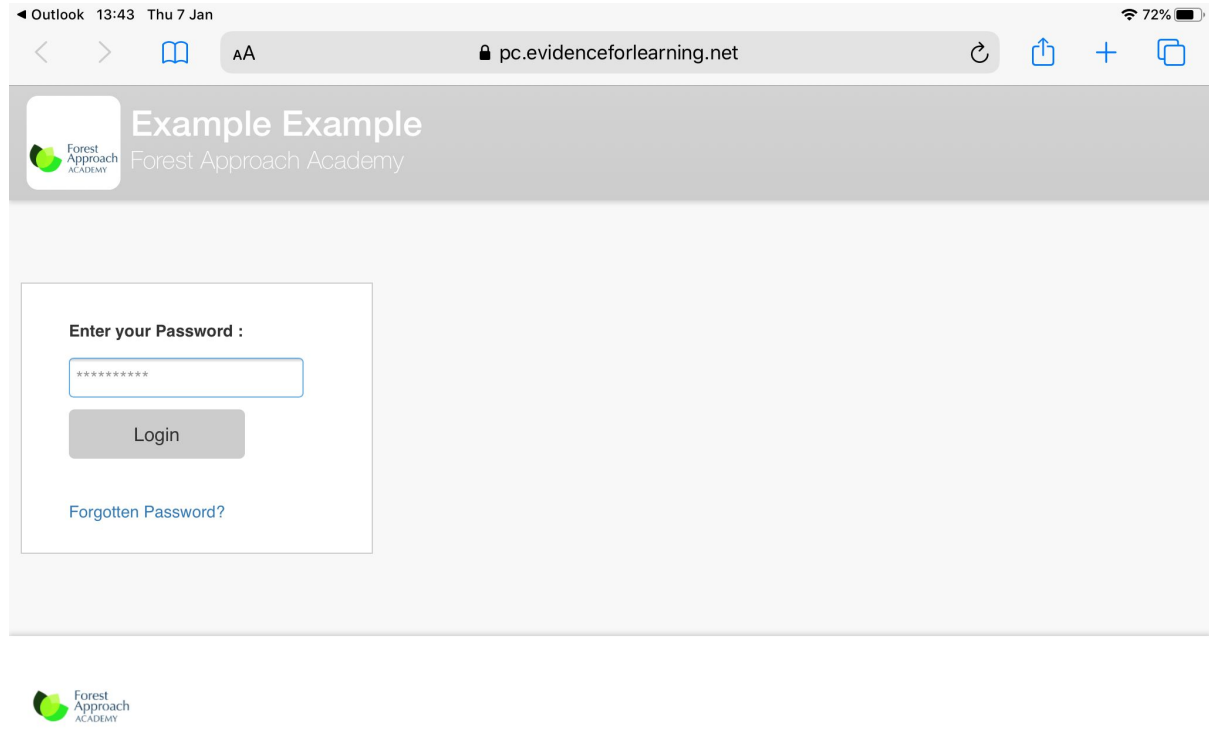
◀ Outlook 13:43 Thu 7 Jan

72%

AA

pc.evidenceforlearning.net

Forest Approach ACADEMY

Example Example

Forest Approach Academy

Enter your Password :

**********

Login

Forgotten Password?

Forest Approach ACADEMY